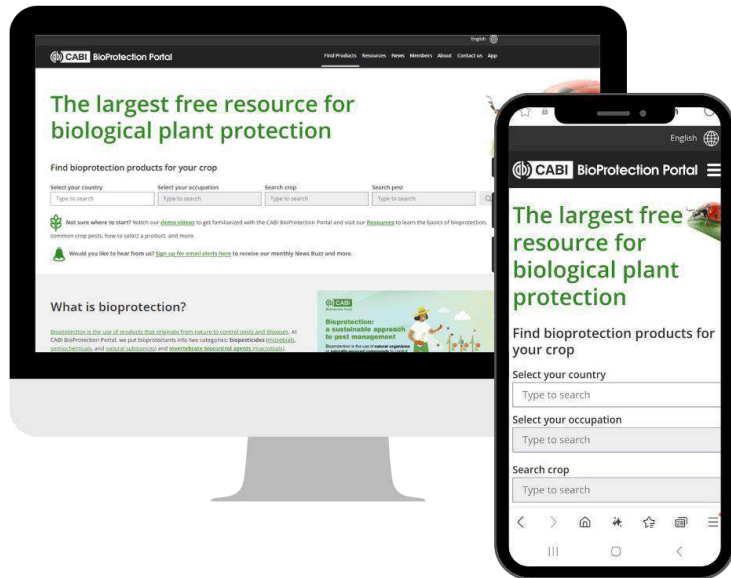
English

CABI BioProtection Portal

Find Products Resources News Members About Contact us App

The largest free resource for biological plant protection

Find bioprotection products for your crop

Select your country
Type to search

Select your occupation
Type to search

Search crop
Type to search

Search pest
Type to search

Not sure where to start? Watch our demo videos to get familiarized with the CABI BioProtection Portal and visit our Resources to learn the basics of bioprotection, common crop pests, how to select a product, and more.

Would you like to hear from us? Sign up for email alerts here to receive our monthly News Buzz and more.

What is bioprotection?

Bioprotection is the use of products that originate from nature to control pests and diseases. At CABI BioProtection Portal, we put bioprotectants into two categories: biopesticides (microbials, semiochemicals, and natural substances) and invertebrate biocontrol agents (macrobials).

CABI
BioProtection Portal

Bioprotection: a sustainable approach to pest management

Bioprotection is the use of natural organisms or naturally-sourced compounds to control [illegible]

English

CABI BioProtection Portal

The largest free resource for biological plant protection

Find bioprotection products for your crop

Select your country
Type to search

Select your occupation
Type to search

Search crop
Type to search